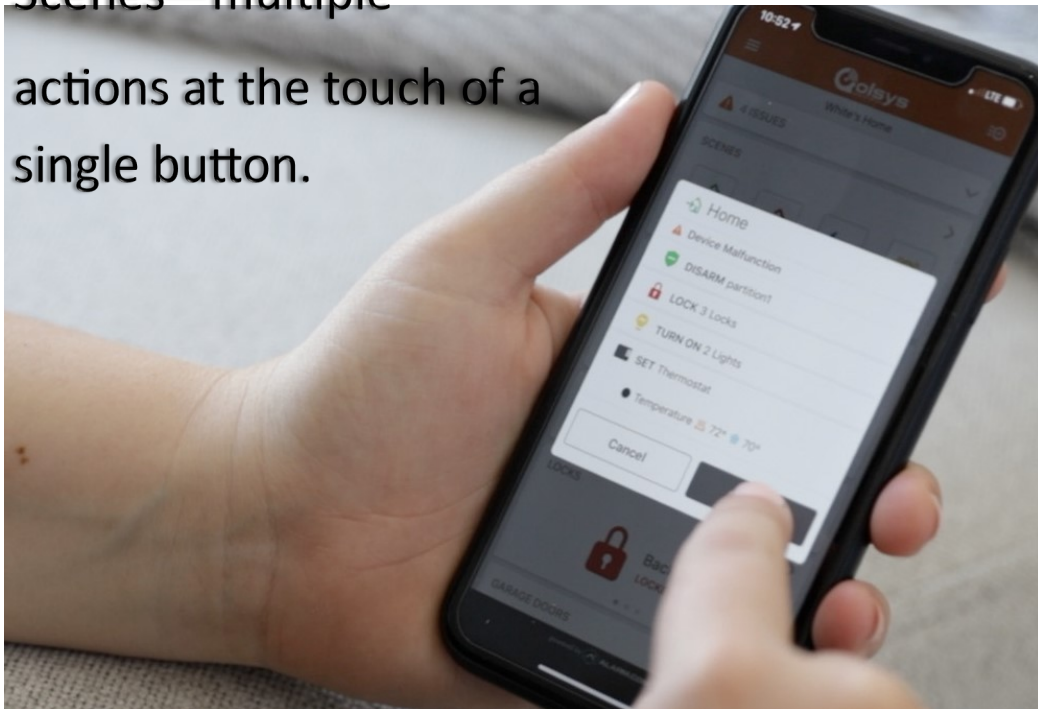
Scenes – multiple actions at the touch of a single button.

10:52
LTE
Qolsys
White's Home
4 ISSUES
SCENES
Home
Device Malfunction
DISARM partition1
LOCK 3 Locks
TURN ON 2 Lights
SET Thermostat
Temperature 72° 70°
Cancel
LOCKS
Bac
LOCK
GARAGE DOORS
Powered by ALARM.COM